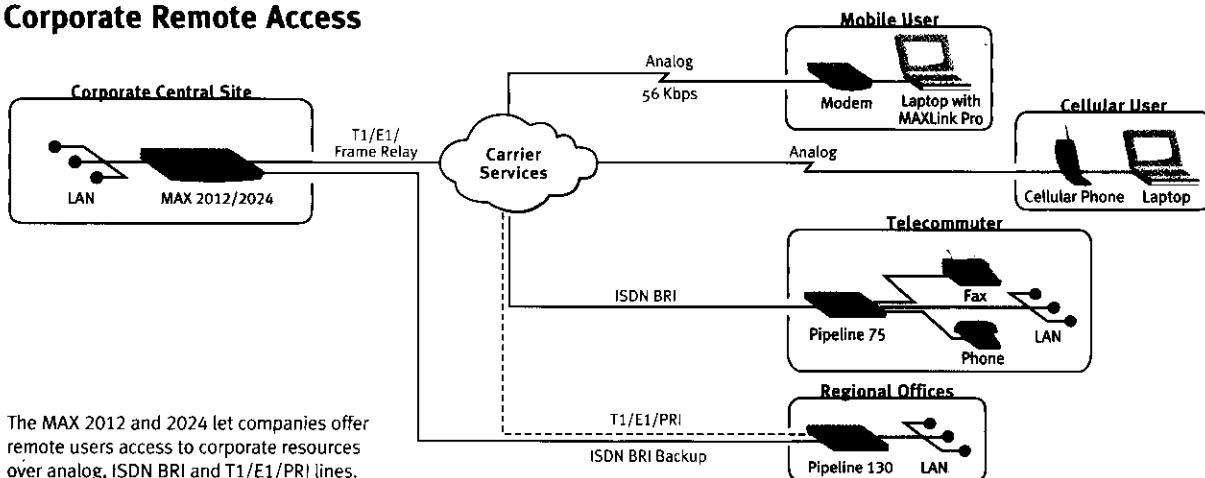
Corporate Remote Access

Corporate Central Site

LAN

MAX 2012/2024

T1/E1/
Frame Relay

Carrier
Services

Analog

56 Kbps

Mobile User

Modem

Laptop with
MAXLink Pro

Analog

Cellular User

Cellular Phone

Laptop

Telecommuter

ISDN BRI

Fax

LAN

Pipeline 75

Phone

Regional Offices

T1/E1/PRI

ISDN BRI Backup

Pipeline 130

LAN

The MAX 2012 and 2024 let companies offer remote users access to corporate resources over analog, ISDN BRI and T1/E1/PRI lines.